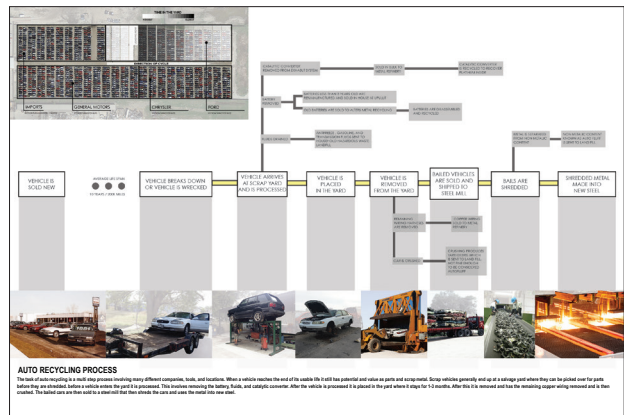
IMPORTS
GENERAL MOTORS
CHRYSLER
FORD

VEHICLE IS SOLD NEW

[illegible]

VEHICLE BREAKS DOWN OR VEHICLE IS WRECKED

VEHICLE ARRIVES AT SCRAP YARD AND IS PROCESSED

VEHICLE IS PLACED IN THE YARD

VEHICLE IS REMOVED FROM THE YARD

BAILED VEHICLES ARE SOLD AND SHIPPED TO STEEL MILL

BAILS ARE SHREDDED

SHREDDED METAL MADE INTO NEW STEEL

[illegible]

AUTO RECYCLING PROCESS

The task of auto recycling is a multi step process involving many different companies, tools, and locations. When a vehicle reaches the end of its usable life it still has potential and value as parts and scrap metal. Scrap vehicles generally end up at a salvage yard where they can be picked over for parts before they are shredded. before a vehicle enters the yard it is processed. This involves removing the battery, fluids, and catalytic converter. After the vehicle is processed it is placed in the yard where it stags for 1-3 months. After this it is removed and has the remaining copper wiring removed and is then crushed. The bailed cars are then sold to a steel mill that then shreds the cars and uses the metal into new steel.